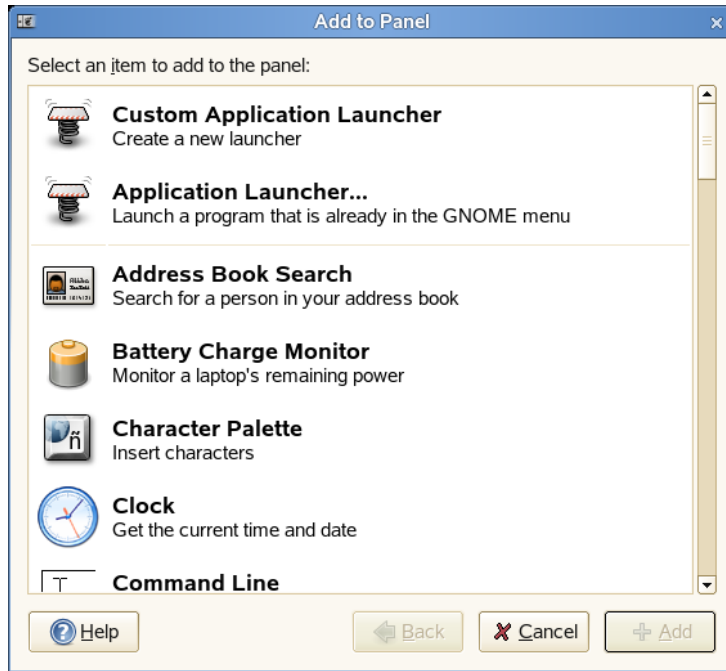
Add to Panel

Select an item to add to the panel:

**Custom Application Launcher**
Create a new launcher

**Application Launcher...**
Launch a program that is already in the GNOME menu

**Address Book Search**
Search for a person in your address book

**Battery Charge Monitor**
Monitor a laptop's remaining power

**Character Palette**
Insert characters

**Clock**
Get the current time and date

**Command Line**

Help

Back

Cancel

Add